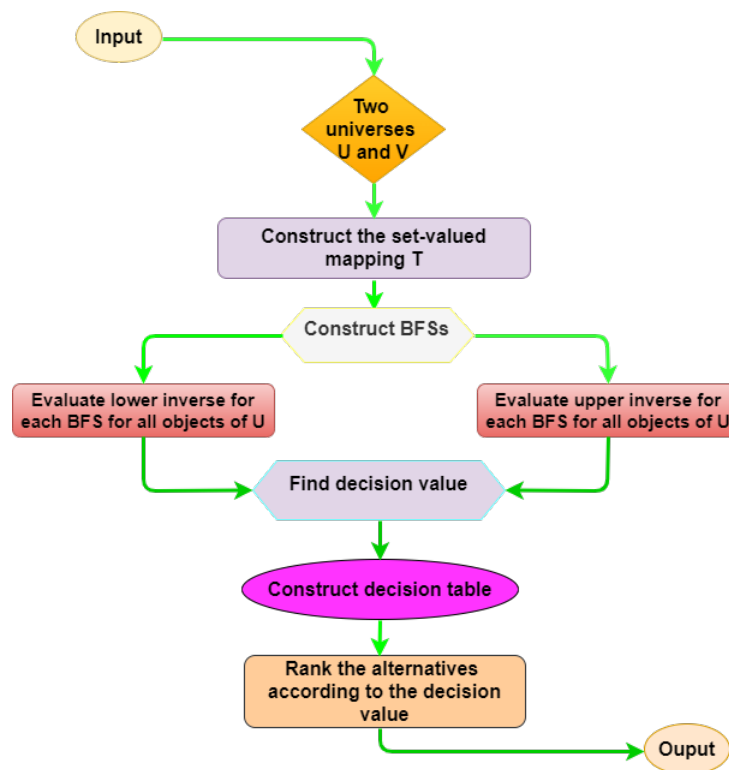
Input

Two universes U and V

Construct the set-valued mapping T

Construct BFSs

Evaluate lower inverse for each BFS for all objects of U

Evaluate upper inverse for each BFS for all objects of U

Find decision value

Construct decision table

Rank the alternatives according to the decision value

Ouput